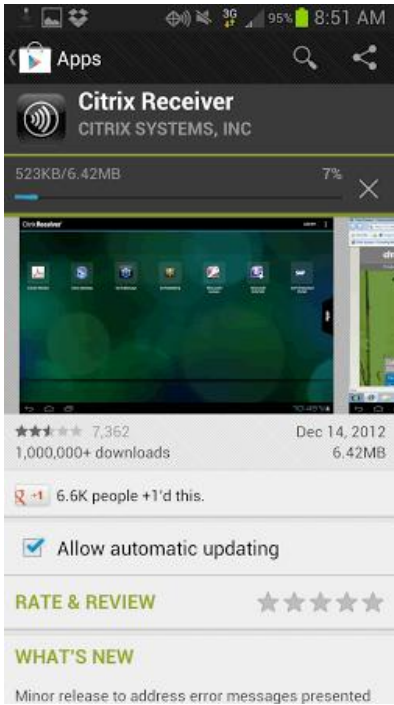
3G 95% 8:51 AM

Apps

Citrix Receiver
CITRIX SYSTEMS, INC

523KB/6.42MB
7%

Citrix Receiver

7,362
1,000,000+ downloads
Dec 14, 2012
6.42MB

+1 6.6K people +1'd this.

Allow automatic updating

RATE & REVIEW

WHAT'S NEW

Minor release to address error messages presented